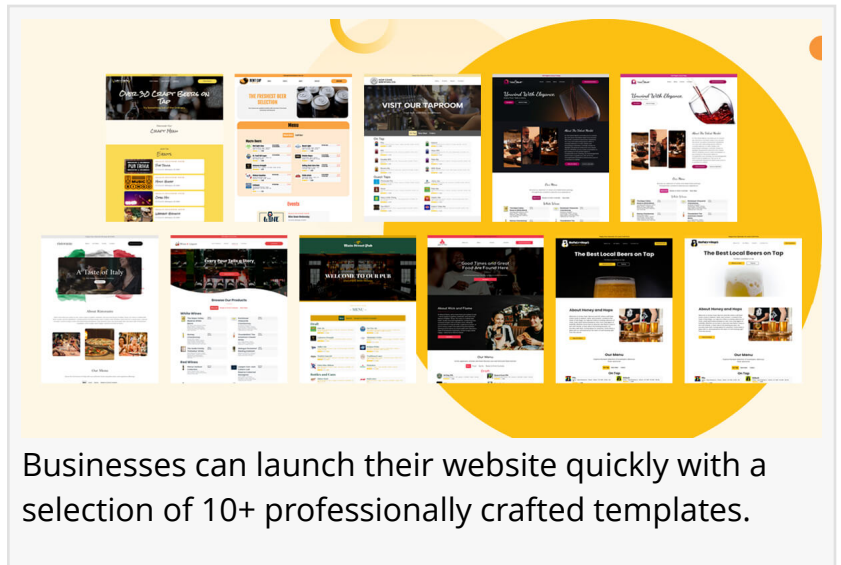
Over 30 Craft Beers on Tap

Craft Haus

The Freshest Beer Selection

Menu

Events

Visit Our Taproom

Uncorked With Elegance

Uncorked With Elegance

A Taste of Italy

Every Pour Tells a Story

Browse Our Products

Welcome to Our Pub

Good Times and Great Food Are Found Here

The Best Local Beers on Tap

About Honey and Hops

Our Menu

The Best Local Beers on Tap

About Honey and Hops

Our Menu

Businesses can launch their website quickly with a selection of 10+ professionally crafted templates.